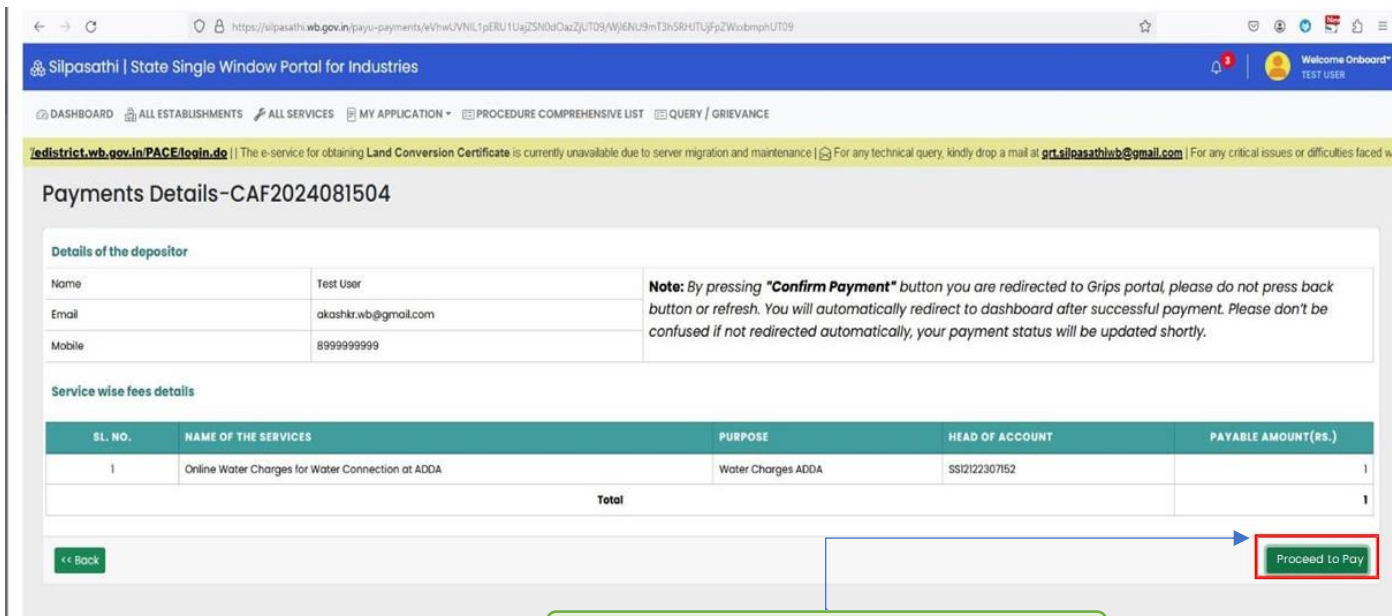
https://silpasathi.wb.gov.in/payu-payments/eVhwUVNIL1pERU1UajZSN0dOazZjUT09/WjI6NU9mT3hSRHJTUjFpZWxbmphUT09

Silpasathi | State Single Window Portal for Industries

3

Welcome Onboard
TEST USER

DASHBOARD ALL ESTABLISHMENTS ALL SERVICES MY APPLICATION PROCEDURE COMPREHENSIVE LIST QUERY / GRIEVANCE

/edistrict.wb.gov.in/PACE/login.do || The e-service for obtaining Land Conversion Certificate is currently unavailable due to server migration and maintenance | For any technical query, kindly drop a mail at grt.silpasathiwb@gmail.com | For any critical issues or difficulties faced w

Payments Details-CAF2024081504

Details of the depositor

| Name | Test User |
|---|---|
| Email | akashkr.wb@gmail.com |
| Mobile | 8999999999 |

Note: By pressing "Confirm Payment" button you are redirected to Grips portal, please do not press back button or refresh. You will automatically redirect to dashboard after successful payment. Please don't be confused if not redirected automatically, your payment status will be updated shortly.

Service wise fees details

| SL. NO. | NAME OF THE SERVICES | PURPOSE | HEAD OF ACCOUNT | PAYABLE AMOUNT(RS.) |
|---|---|---|---|---|
| 1 | Online Water Charges for Water Connection at ADDA | Water Charges ADDA | SS12122307152 | 1 |
| | Total | | | 1 |

<< Back

Proceed to Pay